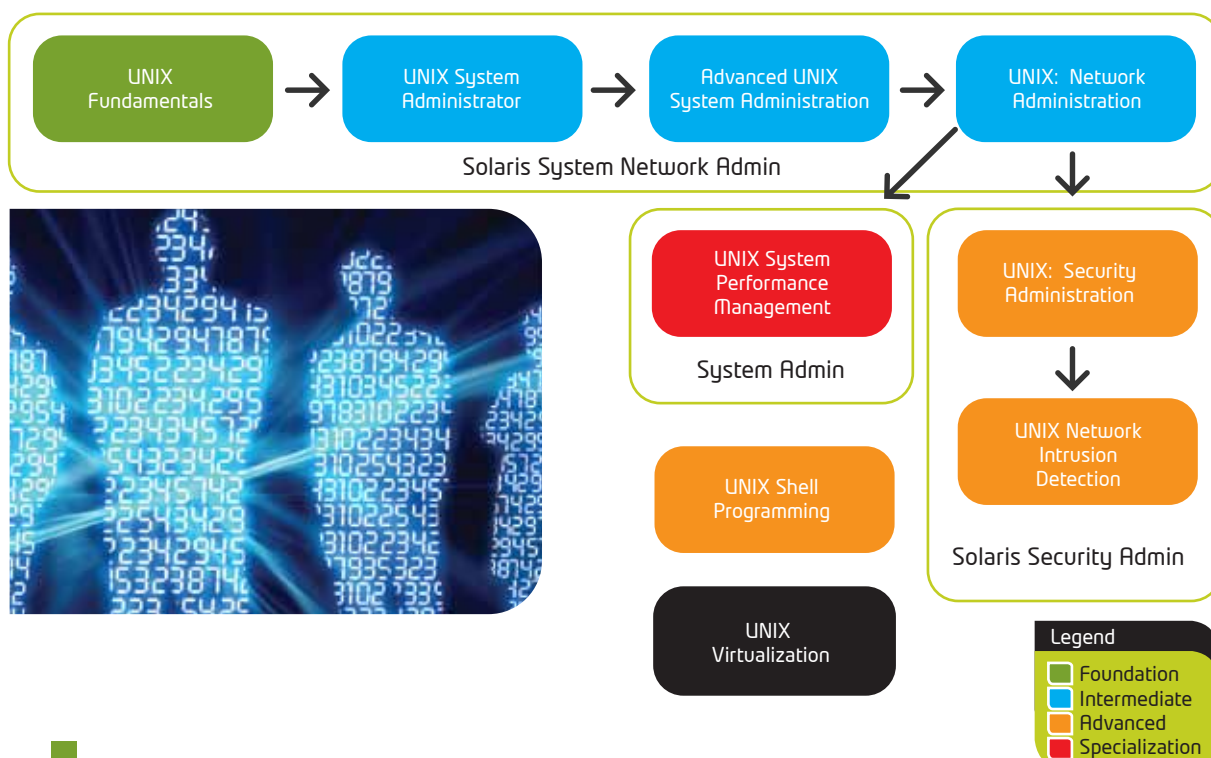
UNIX Fundamentals

UNIX System Administrator

Advanced UNIX System Administration

UNIX: Network Administration

Solaris System Network Admin

UNIX System Performance Management

System Admin

UNIX: Security Administration

UNIX Network Intrusion Detection

Solaris Security Admin

UNIX Shell Programming

UNIX Virtualization

Legend
Foundation
Intermediate
Advanced
Specialization